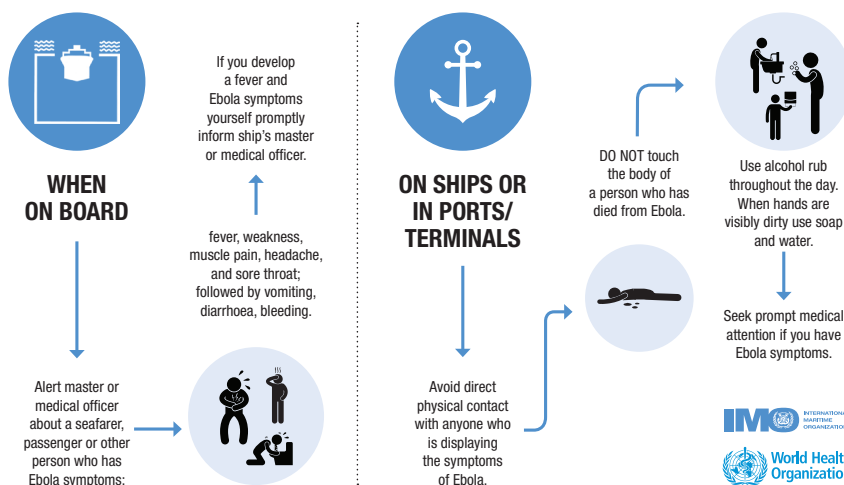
WHEN ON BOARD

Alert master or medical officer about a seafarer, passenger or other person who has Ebola symptoms:

fever, weakness, muscle pain, headache, and sore throat; followed by vomiting, diarrhoea, bleeding.

If you develop a fever and Ebola symptoms yourself promptly inform ship's master or medical officer.

ON SHIPS OR IN PORTS/ TERMINALS

Avoid direct physical contact with anyone who is displaying the symptoms of Ebola.

DO NOT touch the body of a person who has died from Ebola.

Use alcohol rub throughout the day. When hands are visibly dirty use soap and water.

Seek prompt medical attention if you have Ebola symptoms.

IMO INTERNATIONAL MARITIME ORGANIZATION

World Health Organization